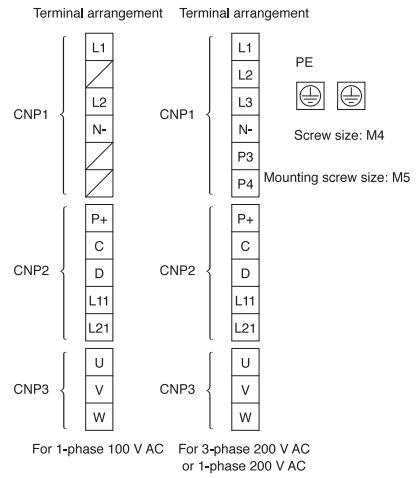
Terminal arrangement

CNP1

L1

L2

N-

CNP2

P+

C

D

L11

L21

CNP3

U

V

W

For 1-phase 100 V AC

Terminal arrangement

CNP1

L1

L2

L3

N-

P3

P4

CNP2

P+

C

D

L11

L21

CNP3

U

V

W

For 3-phase 200 V AC or 1-phase 200 V AC

PE

Screw size: M4

Mounting screw size: M5